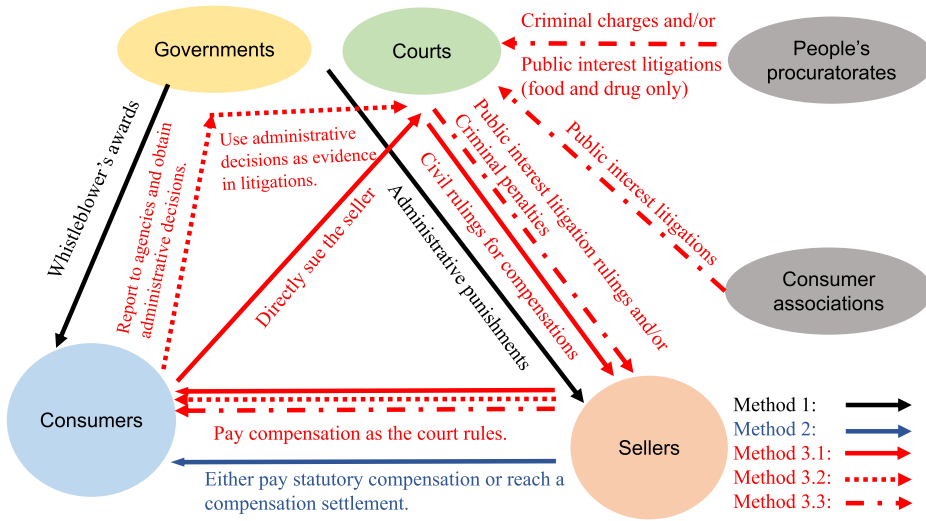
Governments

Courts

Criminal charges and/or

People's procuratorates

Public interest litigations (food and drug only)

Whistleblower's awards

Use administrative decisions as evidence in litigations.

Report to agencies and obtain administrative decisions.

Directly sue the seller

Administrative punishments

Civil rulings for compensations

Criminal penalties

Public interest litigation rulings and/or

Public interest litigations

Consumer associations

Consumers

Pay compensation as the court rules.

Sellers

Either pay statutory compensation or reach a compensation settlement.

Method 1:
Method 2:
Method 3.1:
Method 3.2:
Method 3.3: